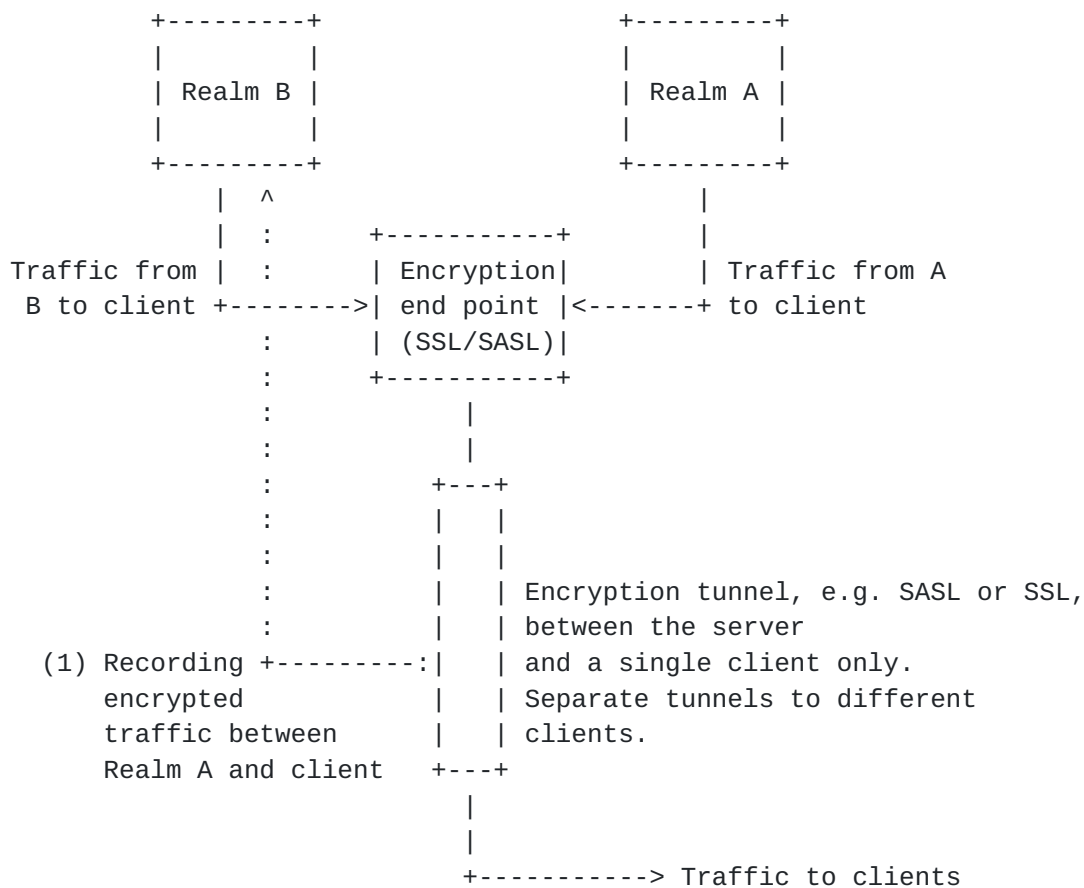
Realm B

Realm A

Traffic from B to client

Encryption end point (SSL/SASL)

Traffic from A to client

Encryption tunnel, e.g. SASL or SSL, between the server and a single client only. Separate tunnels to different clients.

(1) Recording encrypted traffic between Realm A and client

Traffic to clients